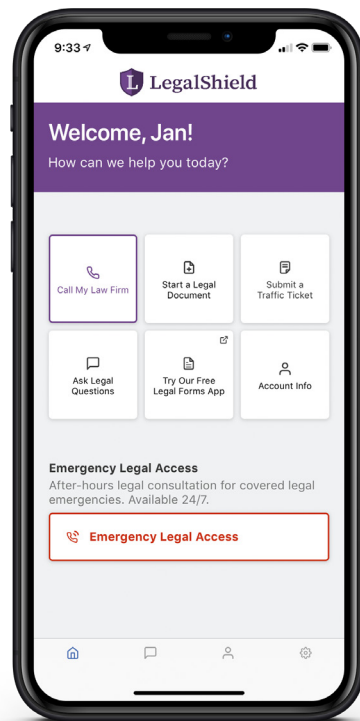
9:33

L LegalShield

Welcome, Jan!

How can we help you today?

Call My Law Firm

Start a Legal Document

Submit a Traffic Ticket

Ask Legal Questions

Try Our Free Legal Forms App

Account Info

Emergency Legal Access

After-hours legal consultation for covered legal emergencies. Available 24/7.

Emergency Legal Access